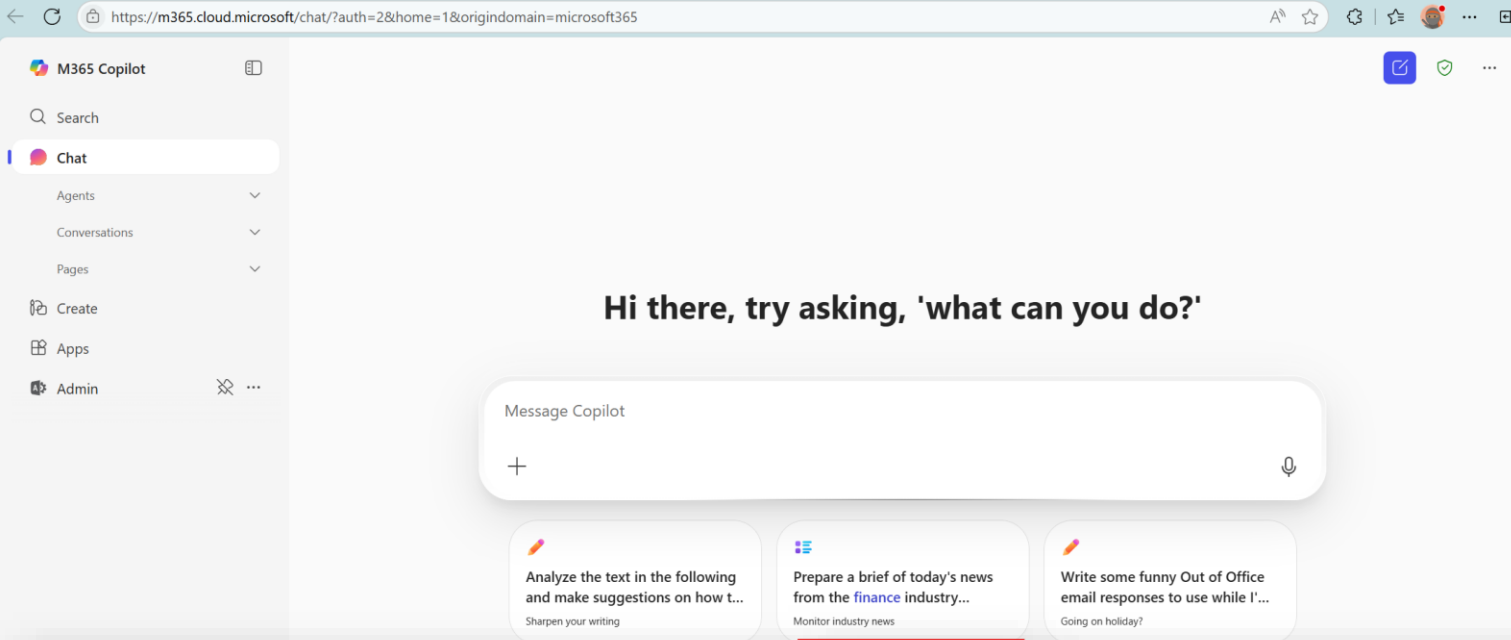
https://m365.cloud.microsoft/chat/?auth=2&home=1&origindomain=microsoft365

M365 Copilot

Search

Chat

Agents

Conversations

Pages

Create

Apps

Admin

Hi there, try asking, 'what can you do?'

Message Copilot

Analyze the text in the following and make suggestions on how t...
Sharpen your writing

Prepare a brief of today's news from the finance industry...
Monitor industry news

Write some funny Out of Office email responses to use while I'...
Going on holiday?